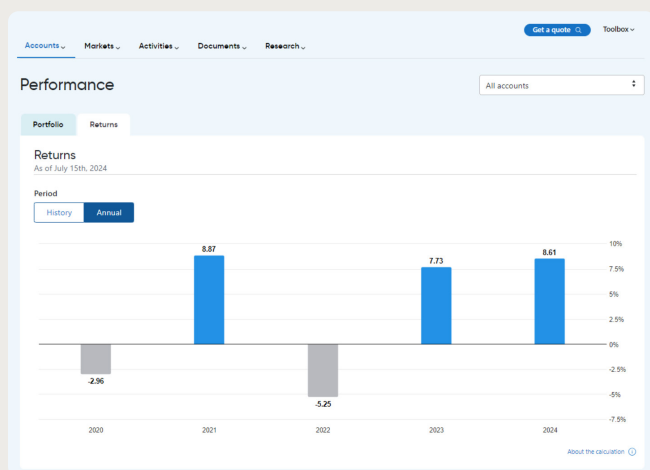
Get a quote
Toolbox

Accounts Markets Activities Documents Research

Performance

All accounts

Portfolio Returns

Returns
As of July 15th, 2024

Period
History Annual

8.87
7.73
8.61
-2.96
-5.25

10%
7.5%
5%
2.5%
0%
-2.5%
-5%
-7.5%

2020 2021 2022 2023 2024

About the calculation